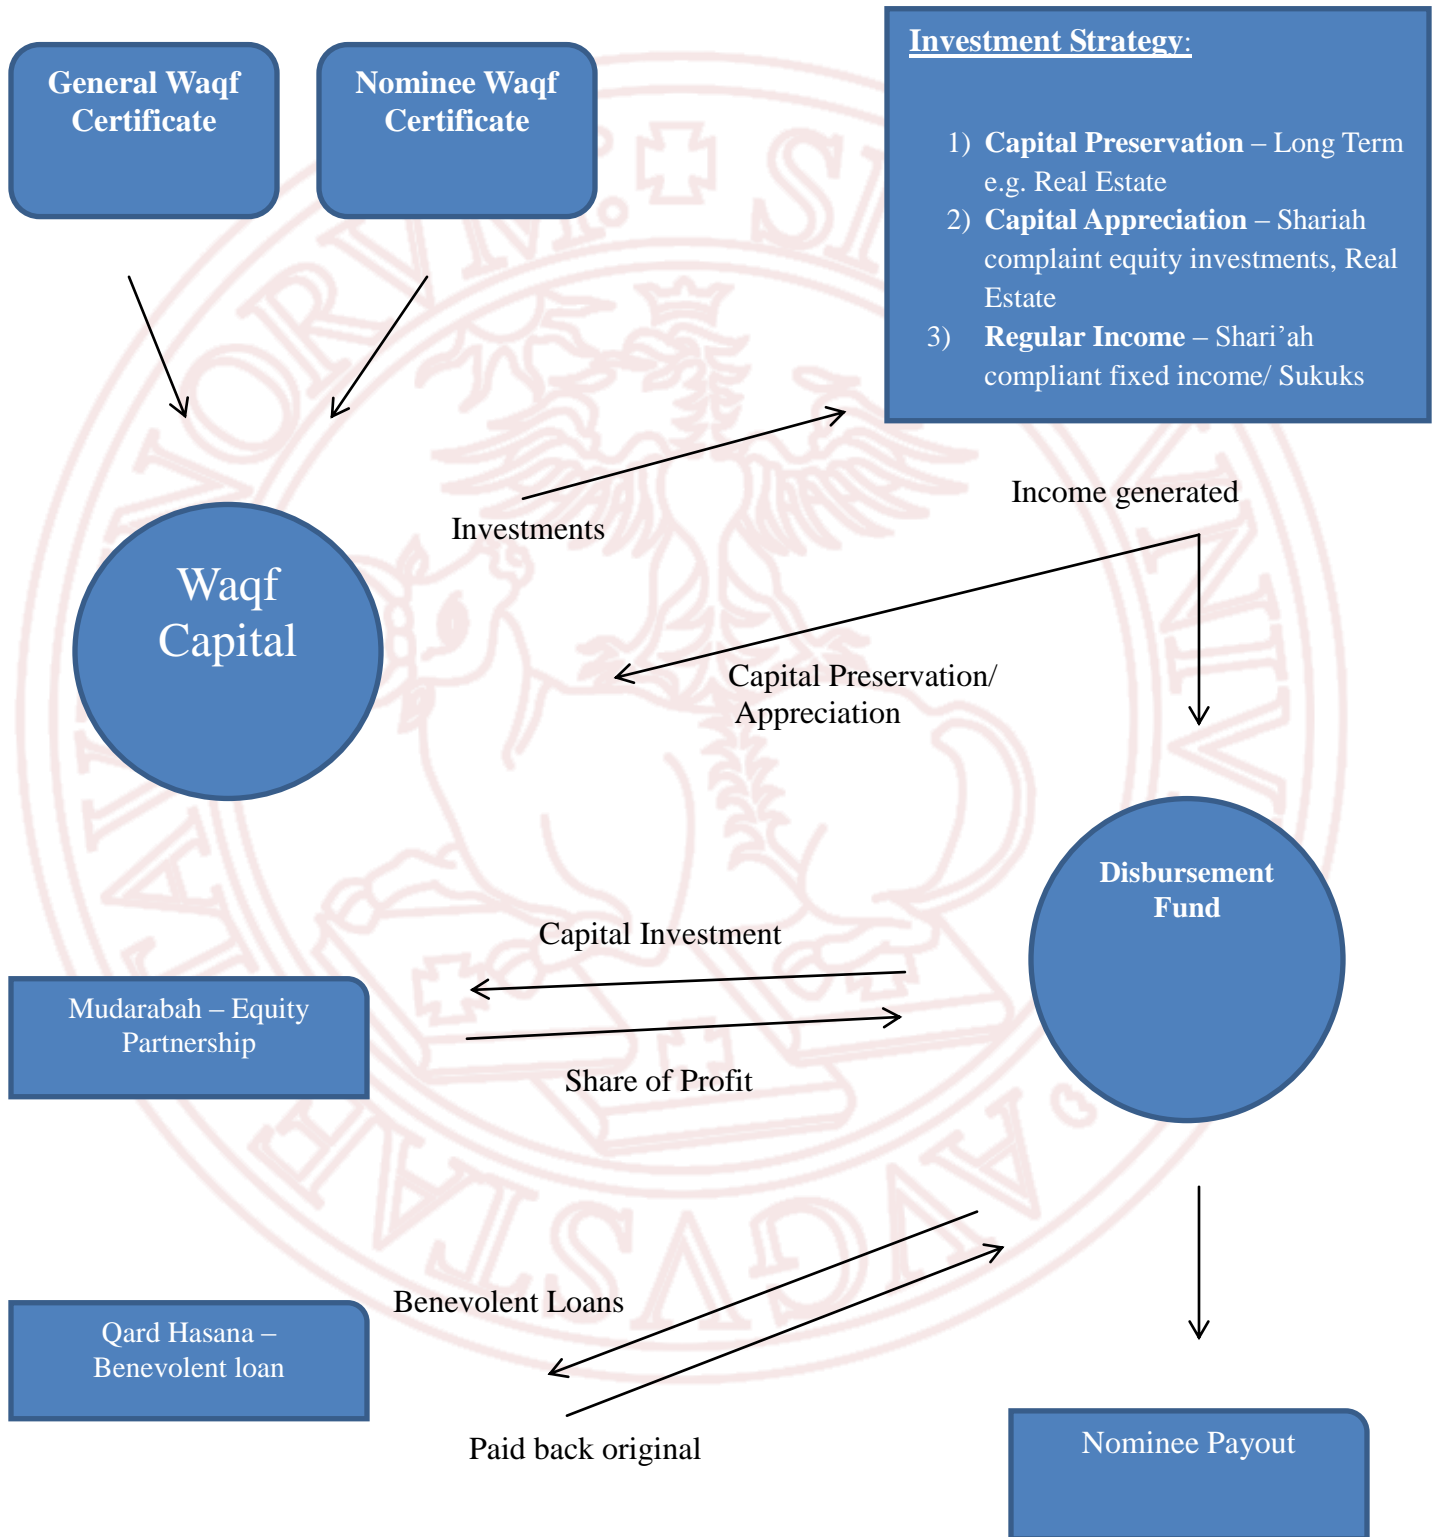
General Waqf Certificate

Nominee Waqf Certificate

Investment Strategy:

1) Capital Preservation – Long Term e.g. Real Estate
2) Capital Appreciation – Shariah complaint equity investments, Real Estate
3) Regular Income – Shari'ah compliant fixed income/ Sukuks

Investments

Income generated

Waqf Capital

Capital Preservation/ Appreciation

Disbursement Fund

Capital Investment

Mudarabah – Equity Partnership

Share of Profit

Benevolent Loans

Qard Hasana – Benevolent loan

Paid back original

Nominee Payout